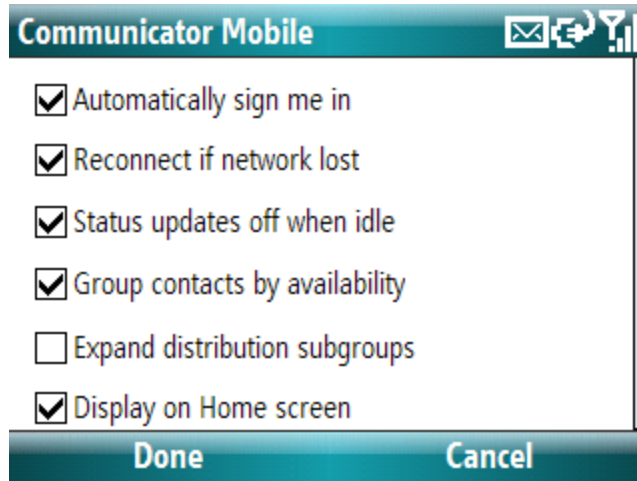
Communicator Mobile

Automatically sign me in

Reconnect if network lost

Status updates off when idle

Group contacts by availability

Expand distribution subgroups

Display on Home screen

Done

Cancel